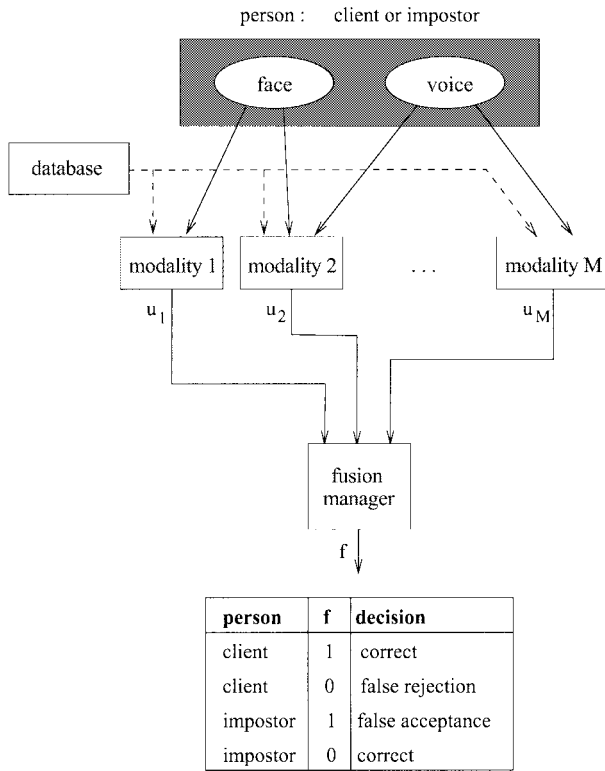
person : client or impostor

face

voice

database

modality 1

modality 2

. . .

modality M

$u_1$

$u_2$

$u_M$

fusion manager

f

| person | f | decision |
|---|---|---|
| client | 1 | correct |
| client | 0 | false rejection |
| impostor | 1 | false acceptance |
| impostor | 0 | correct |